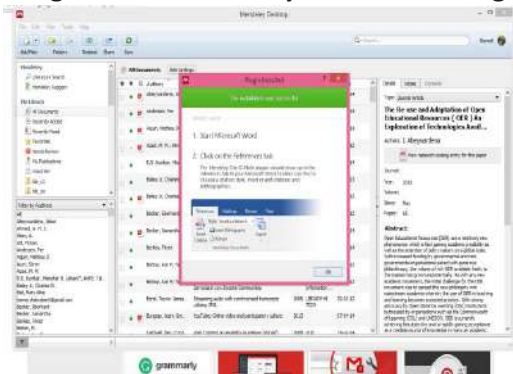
Mendeley Desktop

Mendeley
All Documents
Recently Added
Favorites
Needs Review
My Publications
Unsorted

Filter by Authors
All

All Documents

Plug-in Installed
Start Microsoft Word
Click on the References tab
OK

The Re-use and Adaptation of Open Educational Resources ( OER ): An Exploration of Technologies Avail...

Abstract:

grammarly